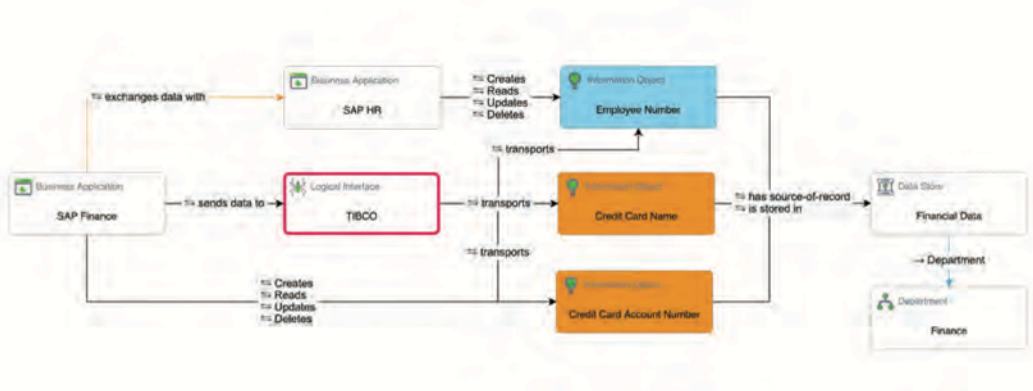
Business Application
SAP HR

⇆ exchanges data with

⇆ Creates
⇆ Reads
⇆ Updates
⇆ Deletes

Information Object
Employee Number

⇆ transports

Business Application
SAP Finance

⇆ sends data to

Logical Interface
TIBCO

⇆ transports

Information Object
Credit Card Name

⇆ has source-of-record
⇆ is stored in

Data Store
Financial Data

⇆ transports

→ Department

⇆ Creates
⇆ Reads
⇆ Updates
⇆ Deletes

Information Object
Credit Card Account Number

Department
Finance